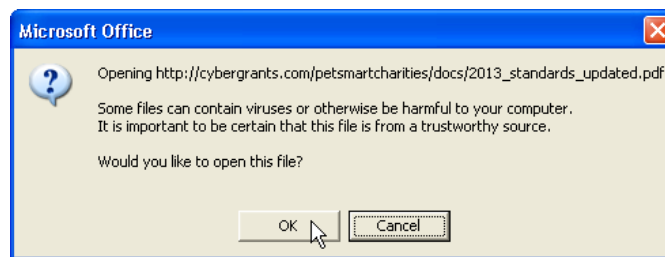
Microsoft Office

Opening http://cybergrants.com/petsmartcharities/docs/2013_standards_updated.pdf

Some files can contain viruses or otherwise be harmful to your computer.
It is important to be certain that this file is from a trustworthy source.

Would you like to open this file?

OK Cancel